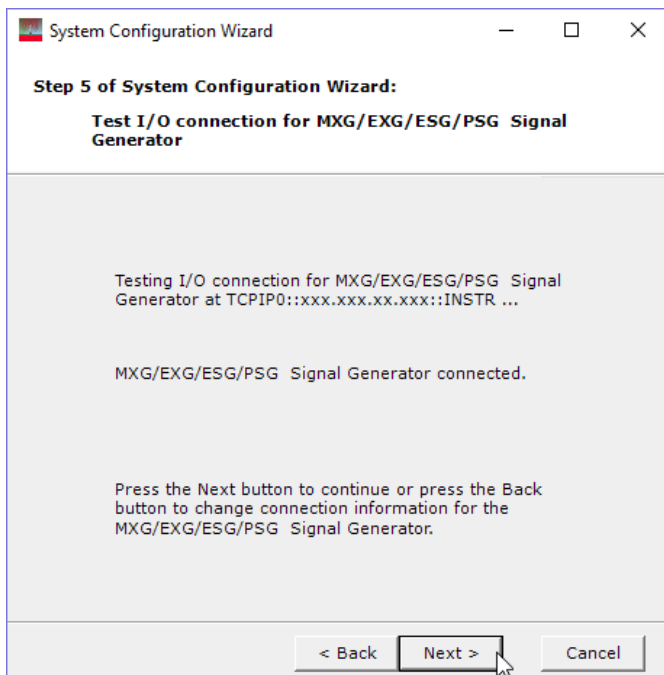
System Configuration Wizard

Step 5 of System Configuration Wizard:

Test I/O connection for MXG/EXG/ESG/PSG Signal Generator

Testing I/O connection for MXG/EXG/ESG/PSG Signal Generator at TCPIP0::xxx.xxx.xx.xxx::INSTR ...

MXG/EXG/ESG/PSG Signal Generator connected.

Press the Next button to continue or press the Back button to change connection information for the MXG/EXG/ESG/PSG Signal Generator.

< Back
Next >
Cancel